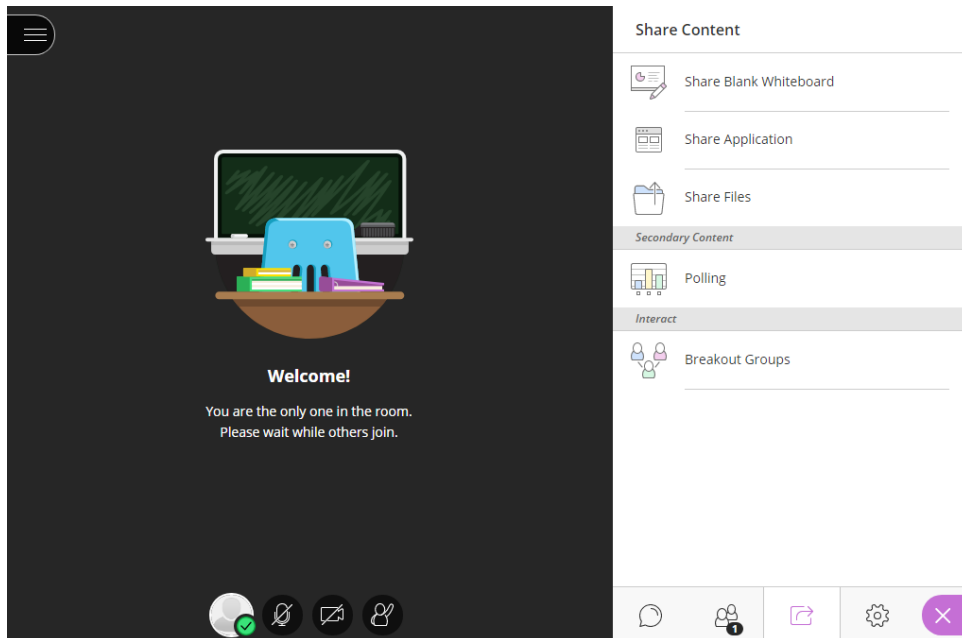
Welcome!

You are the only one in the room.
Please wait while others join.

Share Content

Share Blank Whiteboard

Share Application

Share Files

Secondary Content

Polling

Interact

Breakout Groups

1